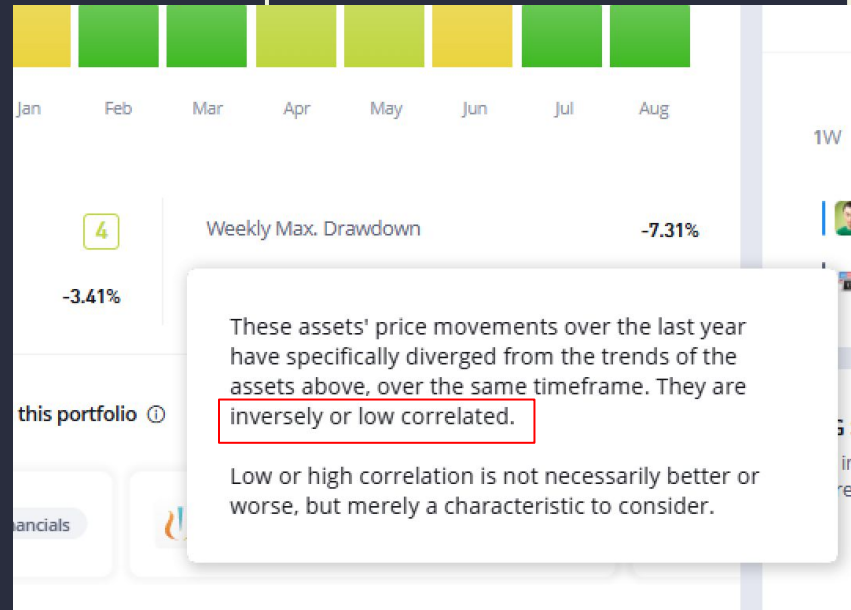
Jan Feb Mar Apr May Jun Jul Aug

1W

4

Weekly Max. Drawdown

-7.31%

-3.41%

this portfolio ⓘ

ancials

These assets' price movements over the last year have specifically diverged from the trends of the assets above, over the same timeframe. They are inversely or low correlated.

Low or high correlation is not necessarily better or worse, but merely a characteristic to consider.